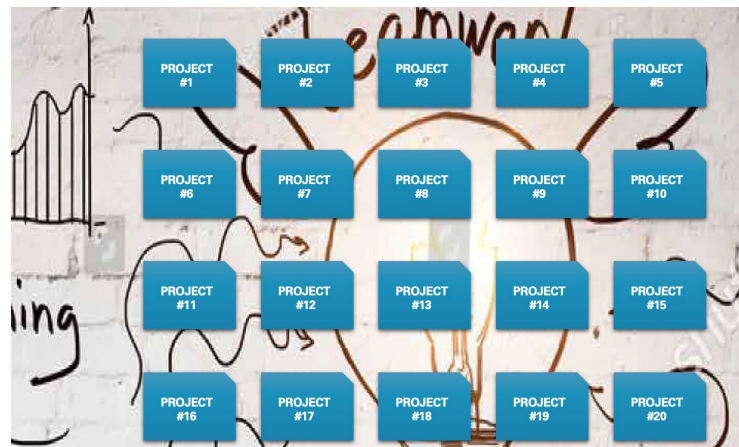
eamwork

PROJECT #1
PROJECT #2
PROJECT #3
PROJECT #4
PROJECT #5
PROJECT #6
PROJECT #7
PROJECT #8
PROJECT #9
PROJECT #10
PROJECT #11
PROJECT #12
PROJECT #13
PROJECT #14
PROJECT #15
PROJECT #16
PROJECT #17
PROJECT #18
PROJECT #19
PROJECT #20

ing